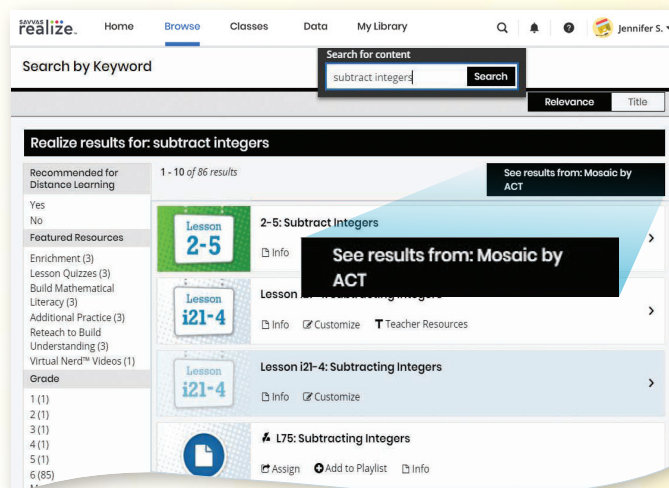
SAVVAS realize.

Home Browse Classes Data My Library

Jennifer S.

Search by Keyword

Search for content

subtract integers

Search

Relevance Title

Realize results for: subtract integers

Recommended for Distance Learning
Yes
No
Featured Resources
Enrichment (3)
Lesson Quizzes (3)
Build Mathematical Literacy (3)
Additional Practice (3)
Reteach to Build Understanding (3)
Virtual Nerd™ Videos (1)
Grade
1 (1)
2 (1)
3 (1)
4 (1)
5 (1)
6 (85)

1 - 10 of 86 results

See results from: Mosaic by ACT

Lesson 2-5

2-5: Subtract Integers

Info

See results from: Mosaic by ACT

Lesson i21-4

Lesson i21-4: Subtracting Integers

Info Customize Teacher Resources

Lesson i21-4

Lesson i21-4: Subtracting Integers

Info Customize

L75: Subtracting Integers

Assign Add to Playlist Info